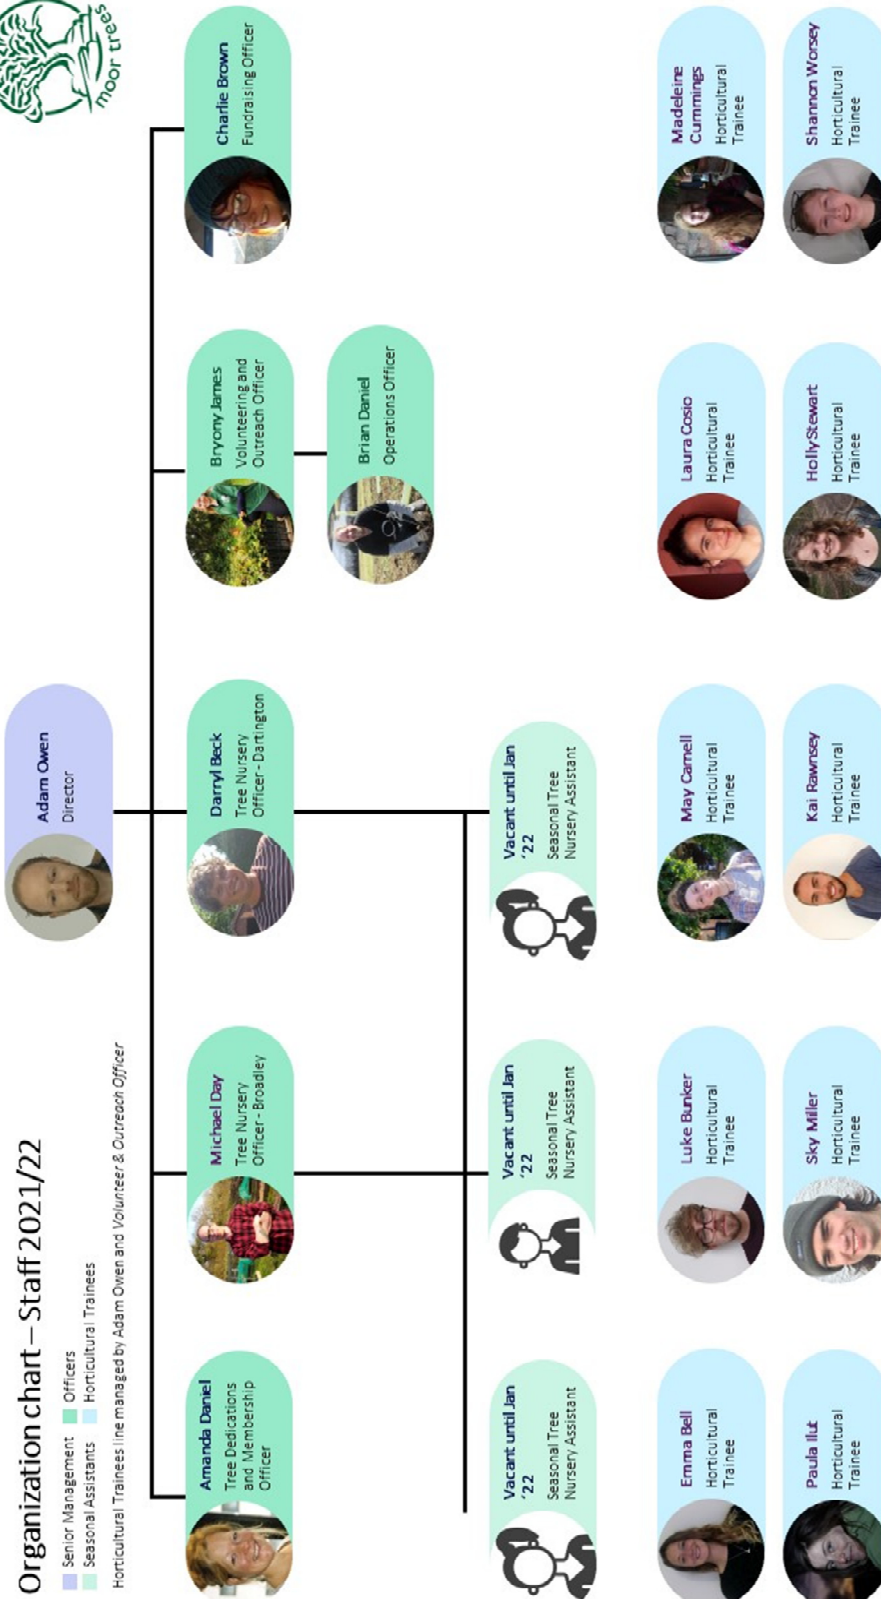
Organization chart – Staff 2021/22

Senior Management
Officers
Seasonal Assistants
Horticultural Trainees
Horticultural Trainees line managed by Adam Owen and *Volunteer & Outreach Officer*

moor trees

Adam Owen
Director

Amanda Daniel
Tree Dedications and Membership Officer

Michael Day
Tree Nursery Officer - Broadley

Darryl Beck
Tree Nursery Officer - Dartington

Bryony James
Volunteering and Outreach Officer

Brian Daniel
Operations Officer

Charlie Brown
Fundraising Officer

Vacant until Jan '22
Seasonal Tree Nursery Assistant

Vacant until Jan '22
Seasonal Tree Nursery Assistant

Vacant until Jan '22
Seasonal Tree Nursery Assistant

Emma Bell
Horticultural Trainee

Luke Bunker
Horticultural Trainee

May Carnell
Horticultural Trainee

Laura Cosio
Horticultural Trainee

Madeleine Cummings
Horticultural Trainee

Paula Ilut
Horticultural Trainee

Sky Miller
Horticultural Trainee

Kai Rawnsey
Horticultural Trainee

Holly Stewart
Horticultural Trainee

Shannon Worsey
Horticultural Trainee